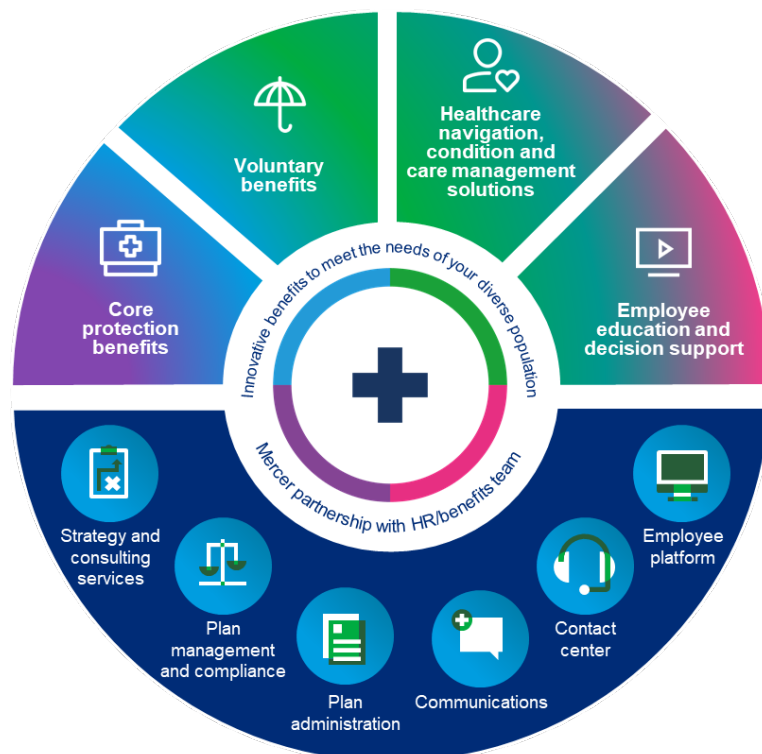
Voluntary benefits

Healthcare navigation, condition and care management solutions

Core protection benefits

Employee education and decision support

Innovative benefits to meet the needs of your diverse population

Mercer partnership with HR/benefits team

Strategy and consulting services

Plan management and compliance

Plan administration

Communications

Contact center

Employee platform